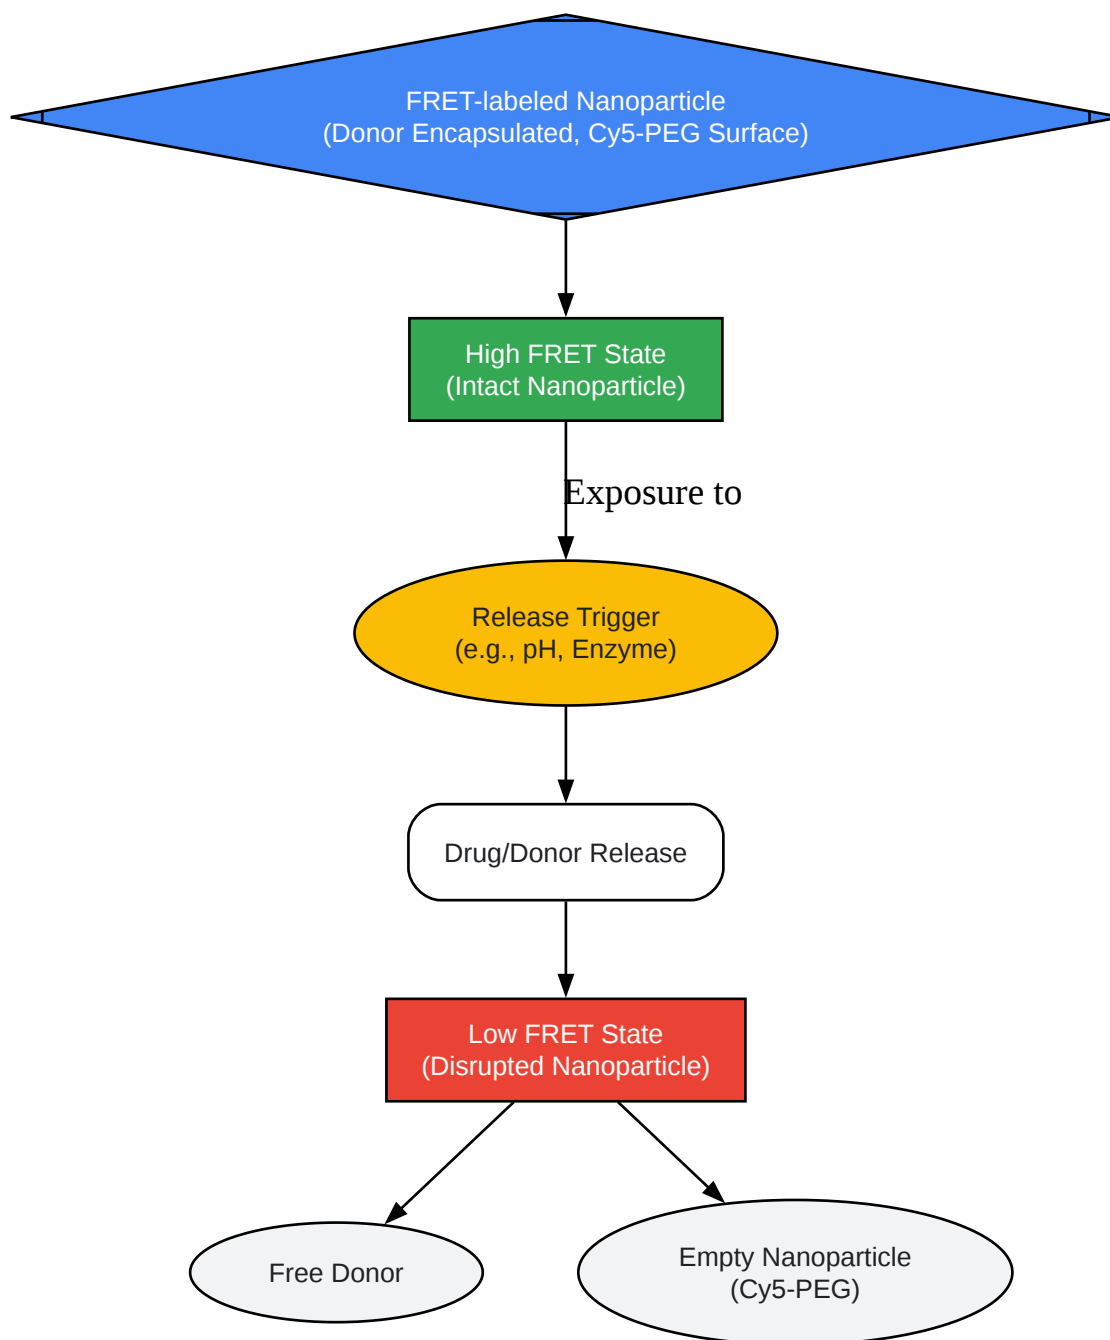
FRET-labeled Nanoparticle
(Donor Encapsulated, Cy5-PEG Surface)

High FRET State
(Intact Nanoparticle)

Exposure to

Release Trigger
(e.g., pH, Enzyme)

Drug/Donor Release

Low FRET State
(Disrupted Nanoparticle)

Free Donor

Empty Nanoparticle
(Cy5-PEG)